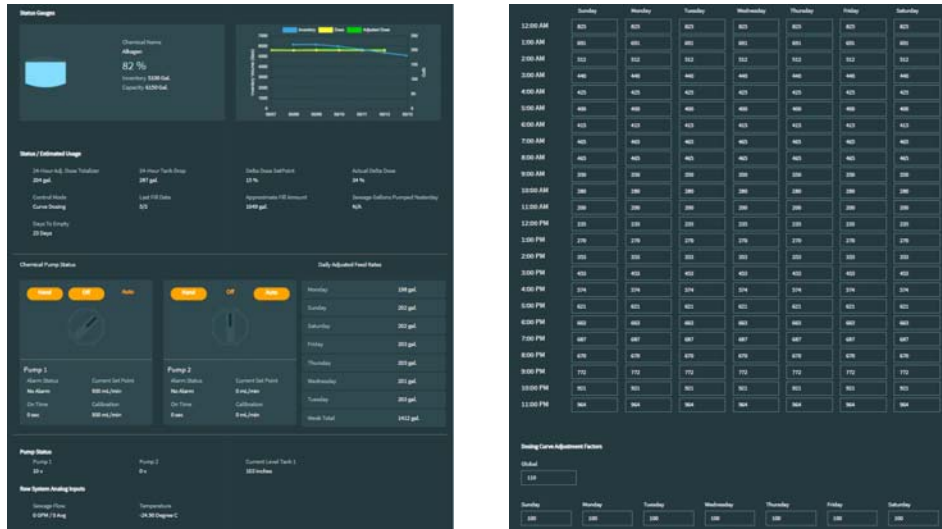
Station Gauges

Chemical Name
Alkagen
82 %
Inventory 5100 Gal.
Capacity 6150 Gal.

Inventory Dose Adjusted Dose

Status / Estimated Usage

24 Hour Adj. Dose Totalizer
204 gal.

24 Hour Tank Drop
197 gal.

Delta Dose Set Point
15 %

Actual Delta Dose
24 %

Control Mode
Curve Dosing

Last Fill Date
5/3

Approximate Fill Amount
1040 gal.

Sewage Gallons Pumped Yesterday
N/A

Days To Empty
23 Days

Chemical Pump Status

Hand Off Auto

Pump 1
Alarm Status
No Alarm
Current Set Point
930 mL/min
On Time
0 sec
Calibration
930 mL/min

Hand Off Auto

Pump 2
Alarm Status
No Alarm
Current Set Point
0 mL/min
On Time
0 sec
Calibration
0 mL/min

Daily Adjusted Feed Rates

| Monday | 198 gal. |
|---|---|
| Sunday | 202 gal. |
| Saturday | 202 gal. |
| Friday | 203 gal. |
| Thursday | 203 gal. |
| Wednesday | 201 gal. |
| Tuesday | 203 gal. |
| Week Total | 1412 gal. |

Pump Status
Pump 1
10 s
Pump 2
0 s
Current Level Tank 1
103 Inches

Raw System Analog Inputs
Sewage Flow
0 GPM / 0 Avg
Temperature
-24.50 Degrees C

| | Sunday | Monday | Tuesday | Wednesday | Thursday | Friday | Saturday |
|---|---|---|---|---|---|---|---|
| 12:00 AM | 825 | 825 | 825 | 825 | 825 | 825 | 825 |
| 1:00 AM | 601 | 601 | 601 | 601 | 601 | 601 | 601 |
| 2:00 AM | 512 | 512 | 512 | 512 | 512 | 512 | 512 |
| 3:00 AM | 440 | 440 | 440 | 440 | 440 | 440 | 440 |
| 4:00 AM | 425 | 425 | 425 | 425 | 425 | 425 | 425 |
| 5:00 AM | 400 | 400 | 400 | 400 | 400 | 400 | 400 |
| 6:00 AM | 413 | 413 | 413 | 413 | 413 | 413 | 413 |
| 7:00 AM | 465 | 465 | 465 | 465 | 465 | 465 | 465 |
| 8:00 AM | 465 | 465 | 465 | 465 | 465 | 465 | 465 |
| 9:00 AM | 398 | 398 | 398 | 398 | 398 | 398 | 398 |
| 10:00 AM | 280 | 280 | 280 | 280 | 280 | 280 | 280 |
| 11:00 AM | 299 | 299 | 299 | 299 | 299 | 299 | 299 |
| 12:00 PM | 235 | 235 | 235 | 235 | 235 | 235 | 235 |
| 1:00 PM | 278 | 278 | 278 | 278 | 278 | 278 | 278 |
| 2:00 PM | 333 | 333 | 333 | 333 | 333 | 333 | 333 |
| 3:00 PM | 453 | 453 | 453 | 453 | 453 | 453 | 453 |
| 4:00 PM | 574 | 574 | 574 | 574 | 574 | 574 | 574 |
| 5:00 PM | 621 | 621 | 621 | 621 | 621 | 621 | 621 |
| 6:00 PM | 663 | 663 | 663 | 663 | 663 | 663 | 663 |
| 7:00 PM | 687 | 687 | 687 | 687 | 687 | 687 | 687 |
| 8:00 PM | 678 | 678 | 678 | 678 | 678 | 678 | 678 |
| 9:00 PM | 772 | 772 | 772 | 772 | 772 | 772 | 772 |
| 10:00 PM | 921 | 921 | 921 | 921 | 921 | 921 | 921 |
| 11:00 PM | 964 | 964 | 964 | 964 | 964 | 964 | 964 |

Dosing Curve Adjustment Factors

Global
110

| Sunday | Monday | Tuesday | Wednesday | Thursday | Friday | Saturday |
|---|---|---|---|---|---|---|
| 100 | 100 | 100 | 100 | 100 | 100 | 100 |